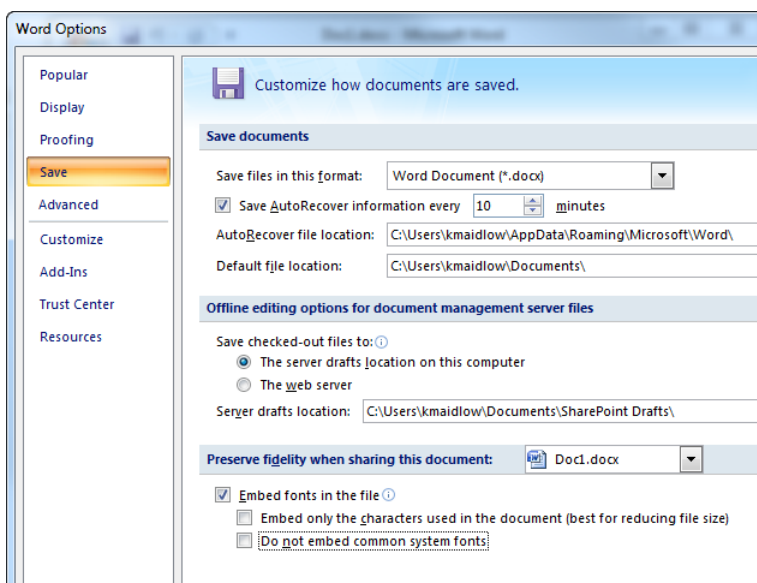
Word Options

Popular
Display
Proofing
Save
Advanced
Customize
Add-Ins
Trust Center
Resources

Customize how documents are saved.

Save documents

Save files in this format: Word Document (*.docx)
Save AutoRecover information every 10 minutes
AutoRecover file location: C:\Users\kmaidlow\AppData\Roaming\Microsoft\Word\
Default file location: C:\Users\kmaidlow\Documents\

Offline editing options for document management server files

Save checked-out files to:
The server drafts location on this computer
The web server
Server drafts location: C:\Users\kmaidlow\Documents\SharePoint Drafts\

Preserve fidelity when sharing this document: Doc1.docx

Embed fonts in the file
Embed only the characters used in the document (best for reducing file size)
Do not embed common system fonts